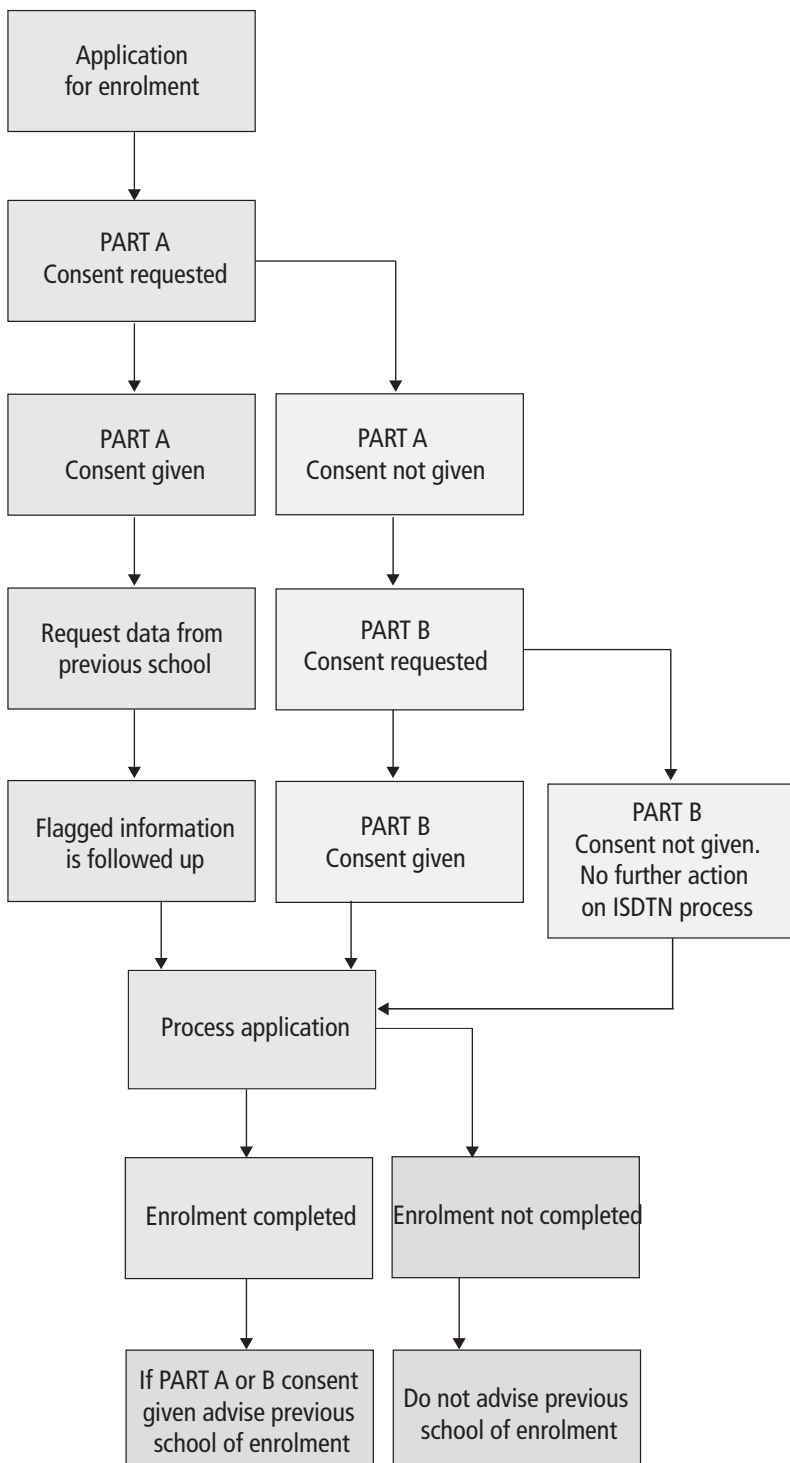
Application for enrolment

PART A
Consent requested

PART A
Consent given

PART A
Consent not given

Request data from previous school

PART B
Consent requested

Flagged information is followed up

PART B
Consent given

PART B
Consent not given. No further action on ISDTN process

Process application

Enrolment completed

Enrolment not completed

If PART A or B consent given advise previous school of enrolment

Do not advise previous school of enrolment